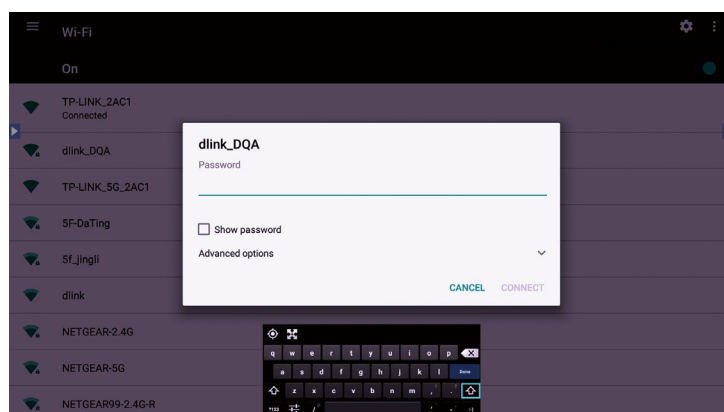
Wi-Fi

On

TP-LINK_2AC1
Connected

dlink_DQA

TP-LINK_5G_2AC1

5F-DaTing

5f_jingli

dlink

NETGEAR-2.4G

NETGEAR-5G

NETGEAR99-2.4G-R

dlink_DQA
Password

Show password

Advanced options

CANCEL CONNECT

q w e r t y u i o p
a s d f g h j k l Done
z x c v b n m
?123